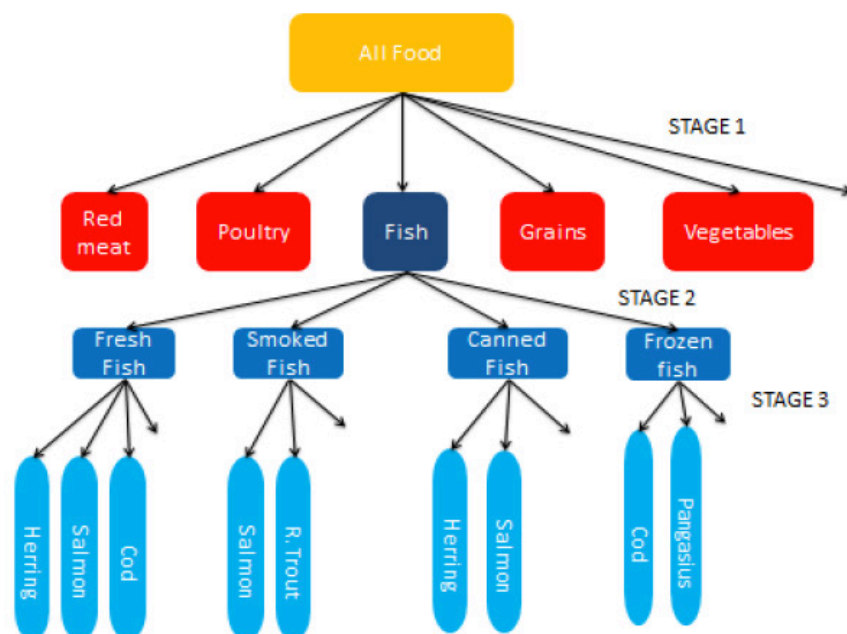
All Food

STAGE 1

Red meat

Poultry

Fish

Grains

Vegetables

STAGE 2

Fresh Fish

Smoked Fish

Canned Fish

Frozen fish

STAGE 3

Herring

Salmon

Cod

Salmon

R. Trout

Herring

Salmon

Cod

Pangasius